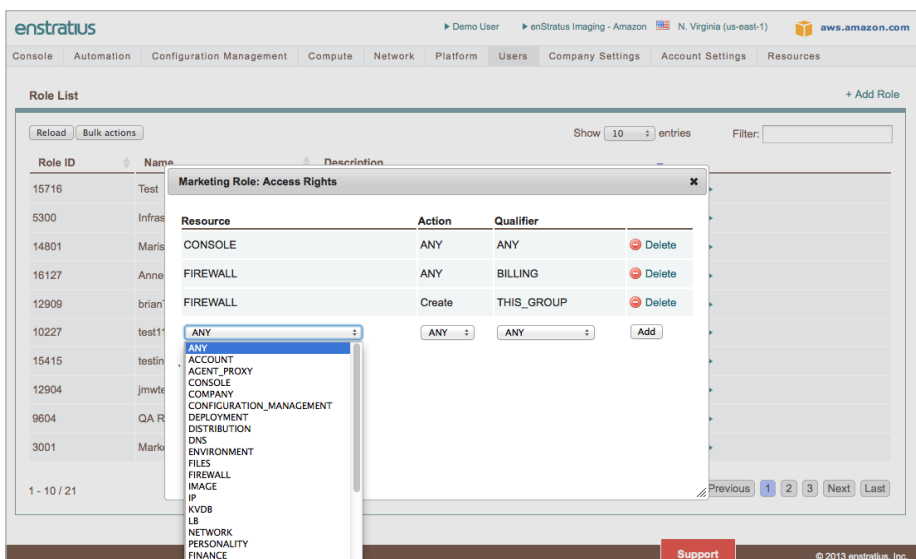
enstratius

Demo User
enStratus Imaging - Amazon
N. Virginia (us-east-1)
aws.amazon.com

Console | Automation | Configuration Management | Compute | Network | Platform | Users | Company Settings | Account Settings | Resources

Role List

+ Add Role

Reload | Bulk actions

Show 10 entries

Filter:

| Role ID | Name | Description |
|---|---|---|
| 15716 | Test | |
| 5300 | Infras | |
| 14801 | Maris | |
| 16127 | Anne | |
| 12909 | brian | |
| 10227 | test1 | |
| 15415 | testin | |
| 12904 | jmwte | |
| 9604 | QA R | |
| 3001 | Marke | |

1 - 10 / 21

Previous 1 2 3 Next Last

Marketing Role: Access Rights

| Resource | Action | Qualifier | |
|---|---|---|---|
| CONSOLE | ANY | ANY | Delete |
| FIREWALL | ANY | BILLING | Delete |
| FIREWALL | Create | THIS_GROUP | Delete |
| ANY | ANY | ANY | Add |

ANY
ACCOUNT
AGENT_PROXY
CONSOLE
COMPANY
CONFIGURATION_MANAGEMENT
DEPLOYMENT
DISTRIBUTION
DNS
ENVIRONMENT
FILES
FIREWALL
IMAGE
IP
KVDB
LB
NETWORK
PERSONALITY
FINANCE

Support

© 2013 enstratius, Inc.